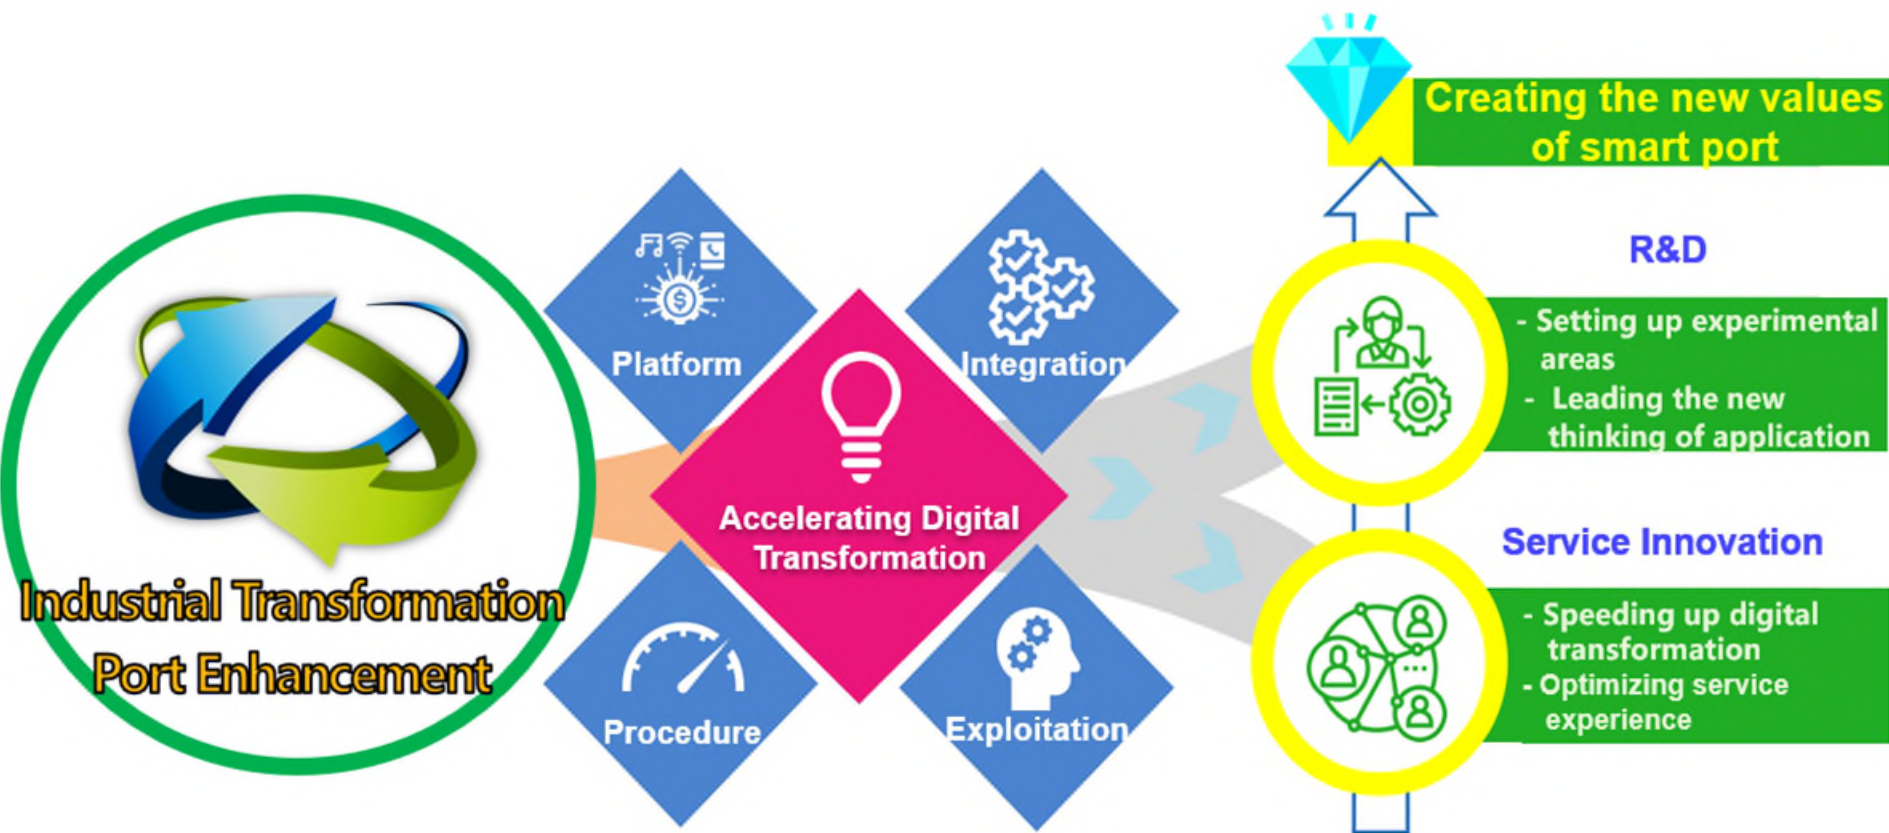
Industrial Transformation
Port Enhancement

Platform

Integration

Accelerating Digital Transformation

Procedure

Exploitation

Creating the new values of smart port

R&D

- Setting up experimental areas
- Leading the new thinking of application

Service Innovation

- Speeding up digital transformation
- Optimizing service experience